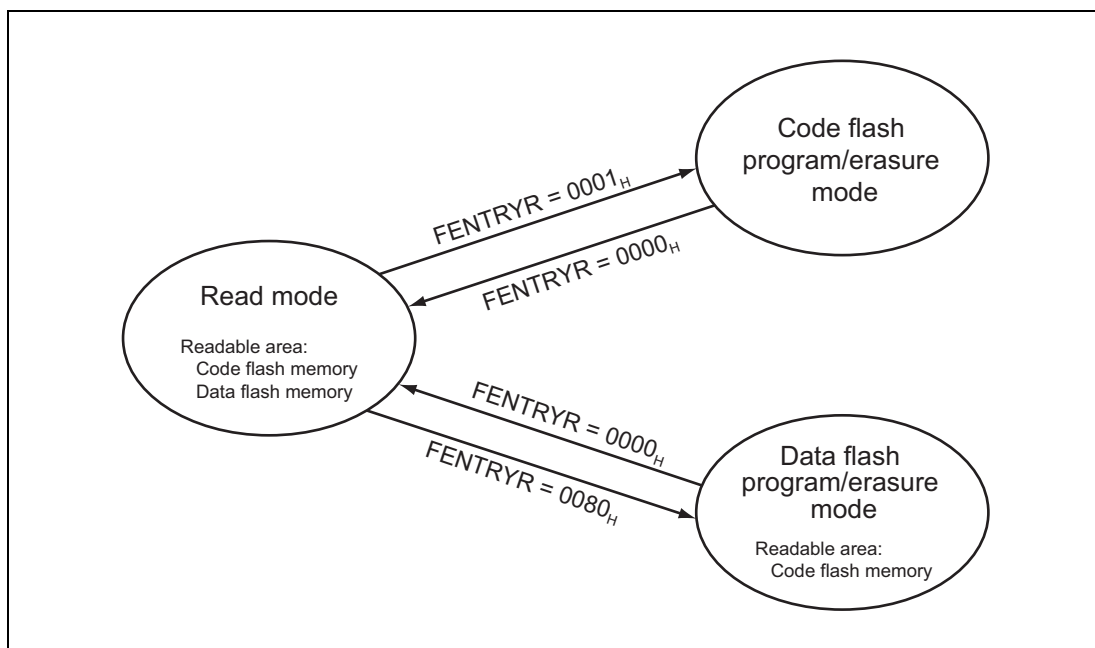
Code flash program/erasure mode

FENTRYR = $0001_H$

FENTRYR = $0000_H$

Read mode

Readable area:
Code flash memory
Data flash memory

FENTRYR = $0000_H$

FENTRYR = $0080_H$

Data flash program/erasure mode

Readable area:
Code flash memory